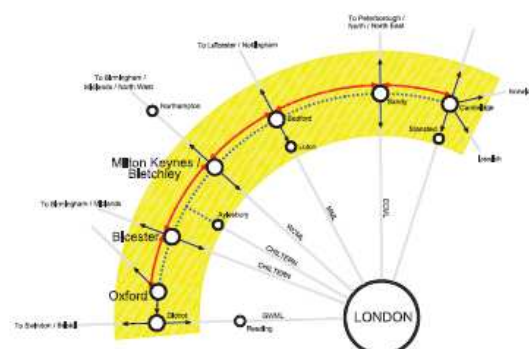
To Peterborough / North / North East

To Leicester / Nottingham

To Birmingham / Midlands / North West

Northampton

Bedford

Sandy

Cambridge

Stansted

Ipswich

Luton

Milton Keynes / Bletchley

To Birmingham / Midlands

Aylesbury

Bicester

Oxford

Didcot

Reading

To Swindon / Bristol

WCML

MML

ECML

CHILTERN

CHILTERN

GWML

LONDON